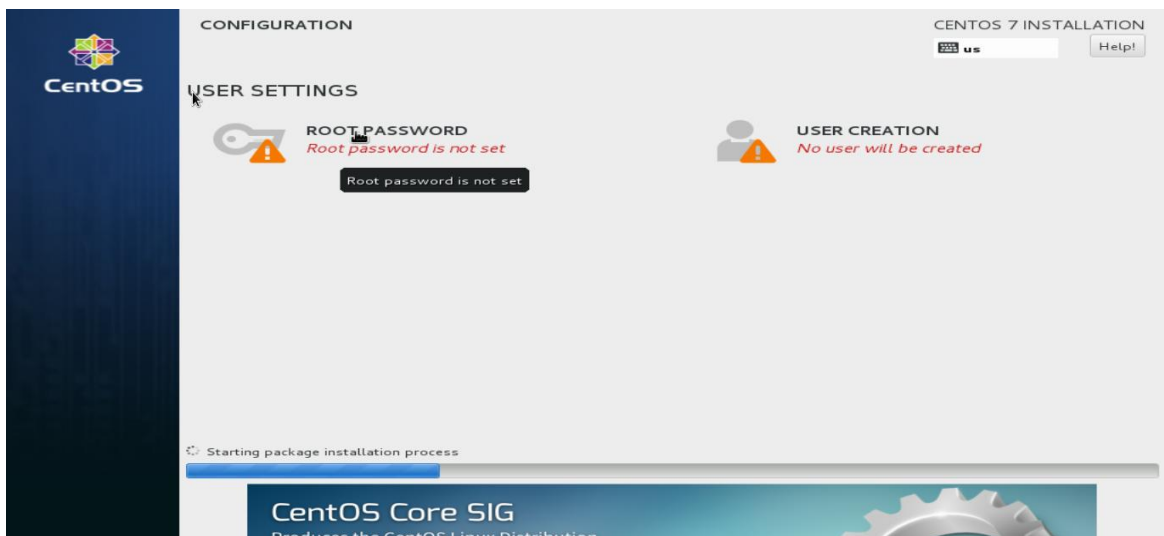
CentOS

CONFIGURATION

CENTOS 7 INSTALLATION

us

Help!

USER SETTINGS

ROOT PASSWORD
Root password is not set

Root password is not set

USER CREATION
No user will be created

Starting package installation process

CentOS Core SIG

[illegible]